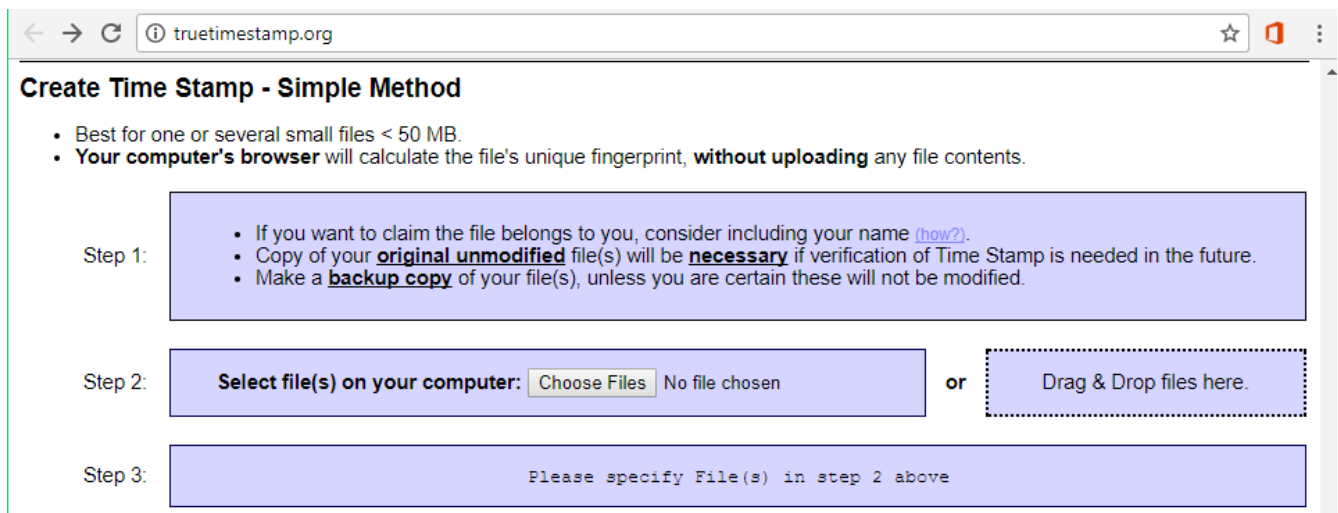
truetimestamp.org

Create Time Stamp - Simple Method

- Best for one or several small files < 50 MB.
- **Your computer's browser** will calculate the file's unique fingerprint, **without uploading** any file contents.

Step 1:

- If you want to claim the file belongs to you, consider including your name (how?).
- Copy of your **original unmodified** file(s) will be **necessary** if verification of Time Stamp is needed in the future.
- Make a **backup copy** of your file(s), unless you are certain these will not be modified.

Step 2:

**Select file(s) on your computer:** Choose Files No file chosen

or

Drag & Drop files here.

Step 3:

Please specify File(s) in step 2 above